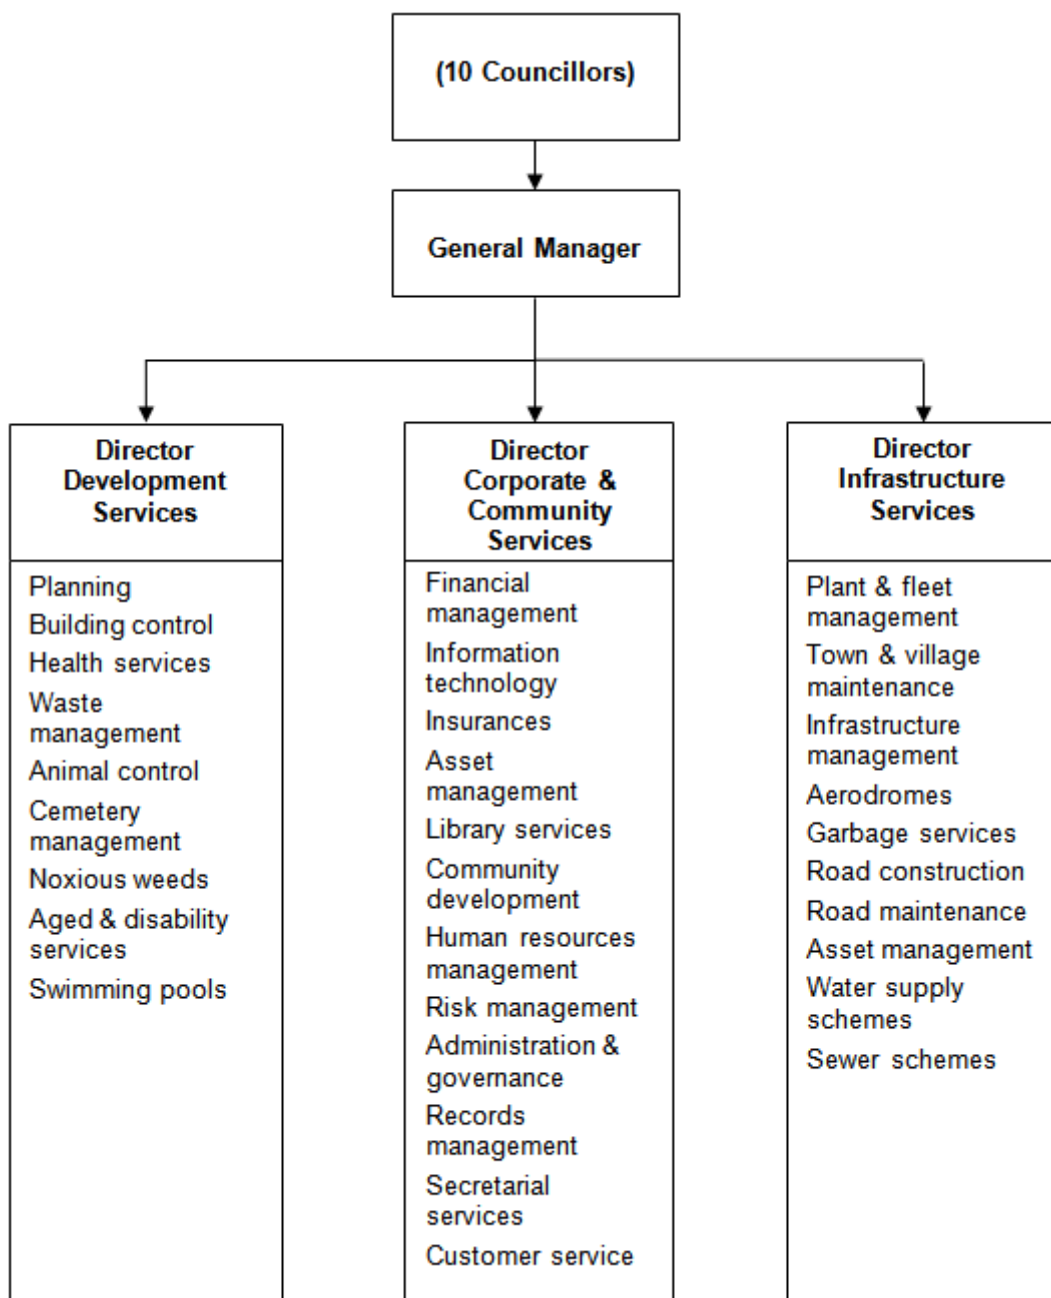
(10 Councillors)

General Manager

Director Development Services

Planning
Building control
Health services
Waste management
Animal control
Cemetery management
Noxious weeds
Aged & disability services
Swimming pools

Director Corporate & Community Services

Financial management
Information technology
Insurances
Asset management
Library services
Community development
Human resources management
Risk management
Administration & governance
Records management
Secretarial services
Customer service

Director Infrastructure Services

Plant & fleet management
Town & village maintenance
Infrastructure management
Aerodromes
Garbage services
Road construction
Road maintenance
Asset management
Water supply schemes
Sewer schemes